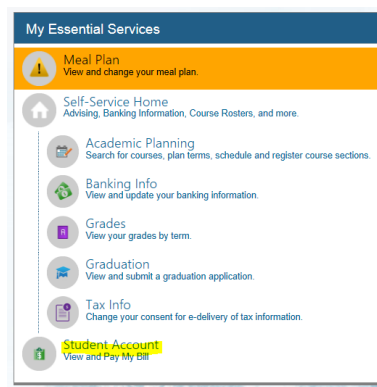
My Essential Services

Meal Plan
View and change your meal plan.

Self-Service Home
Advising, Banking Information, Course Rosters, and more.

Academic Planning
Search for courses, plan terms, schedule and register course sections.

Banking Info
View and update your banking information.

Grades
View your grades by term.

Graduation
View and submit a graduation application.

Tax Info
Change your consent for e-delivery of tax information.

Student Account
View and Pay My Bill